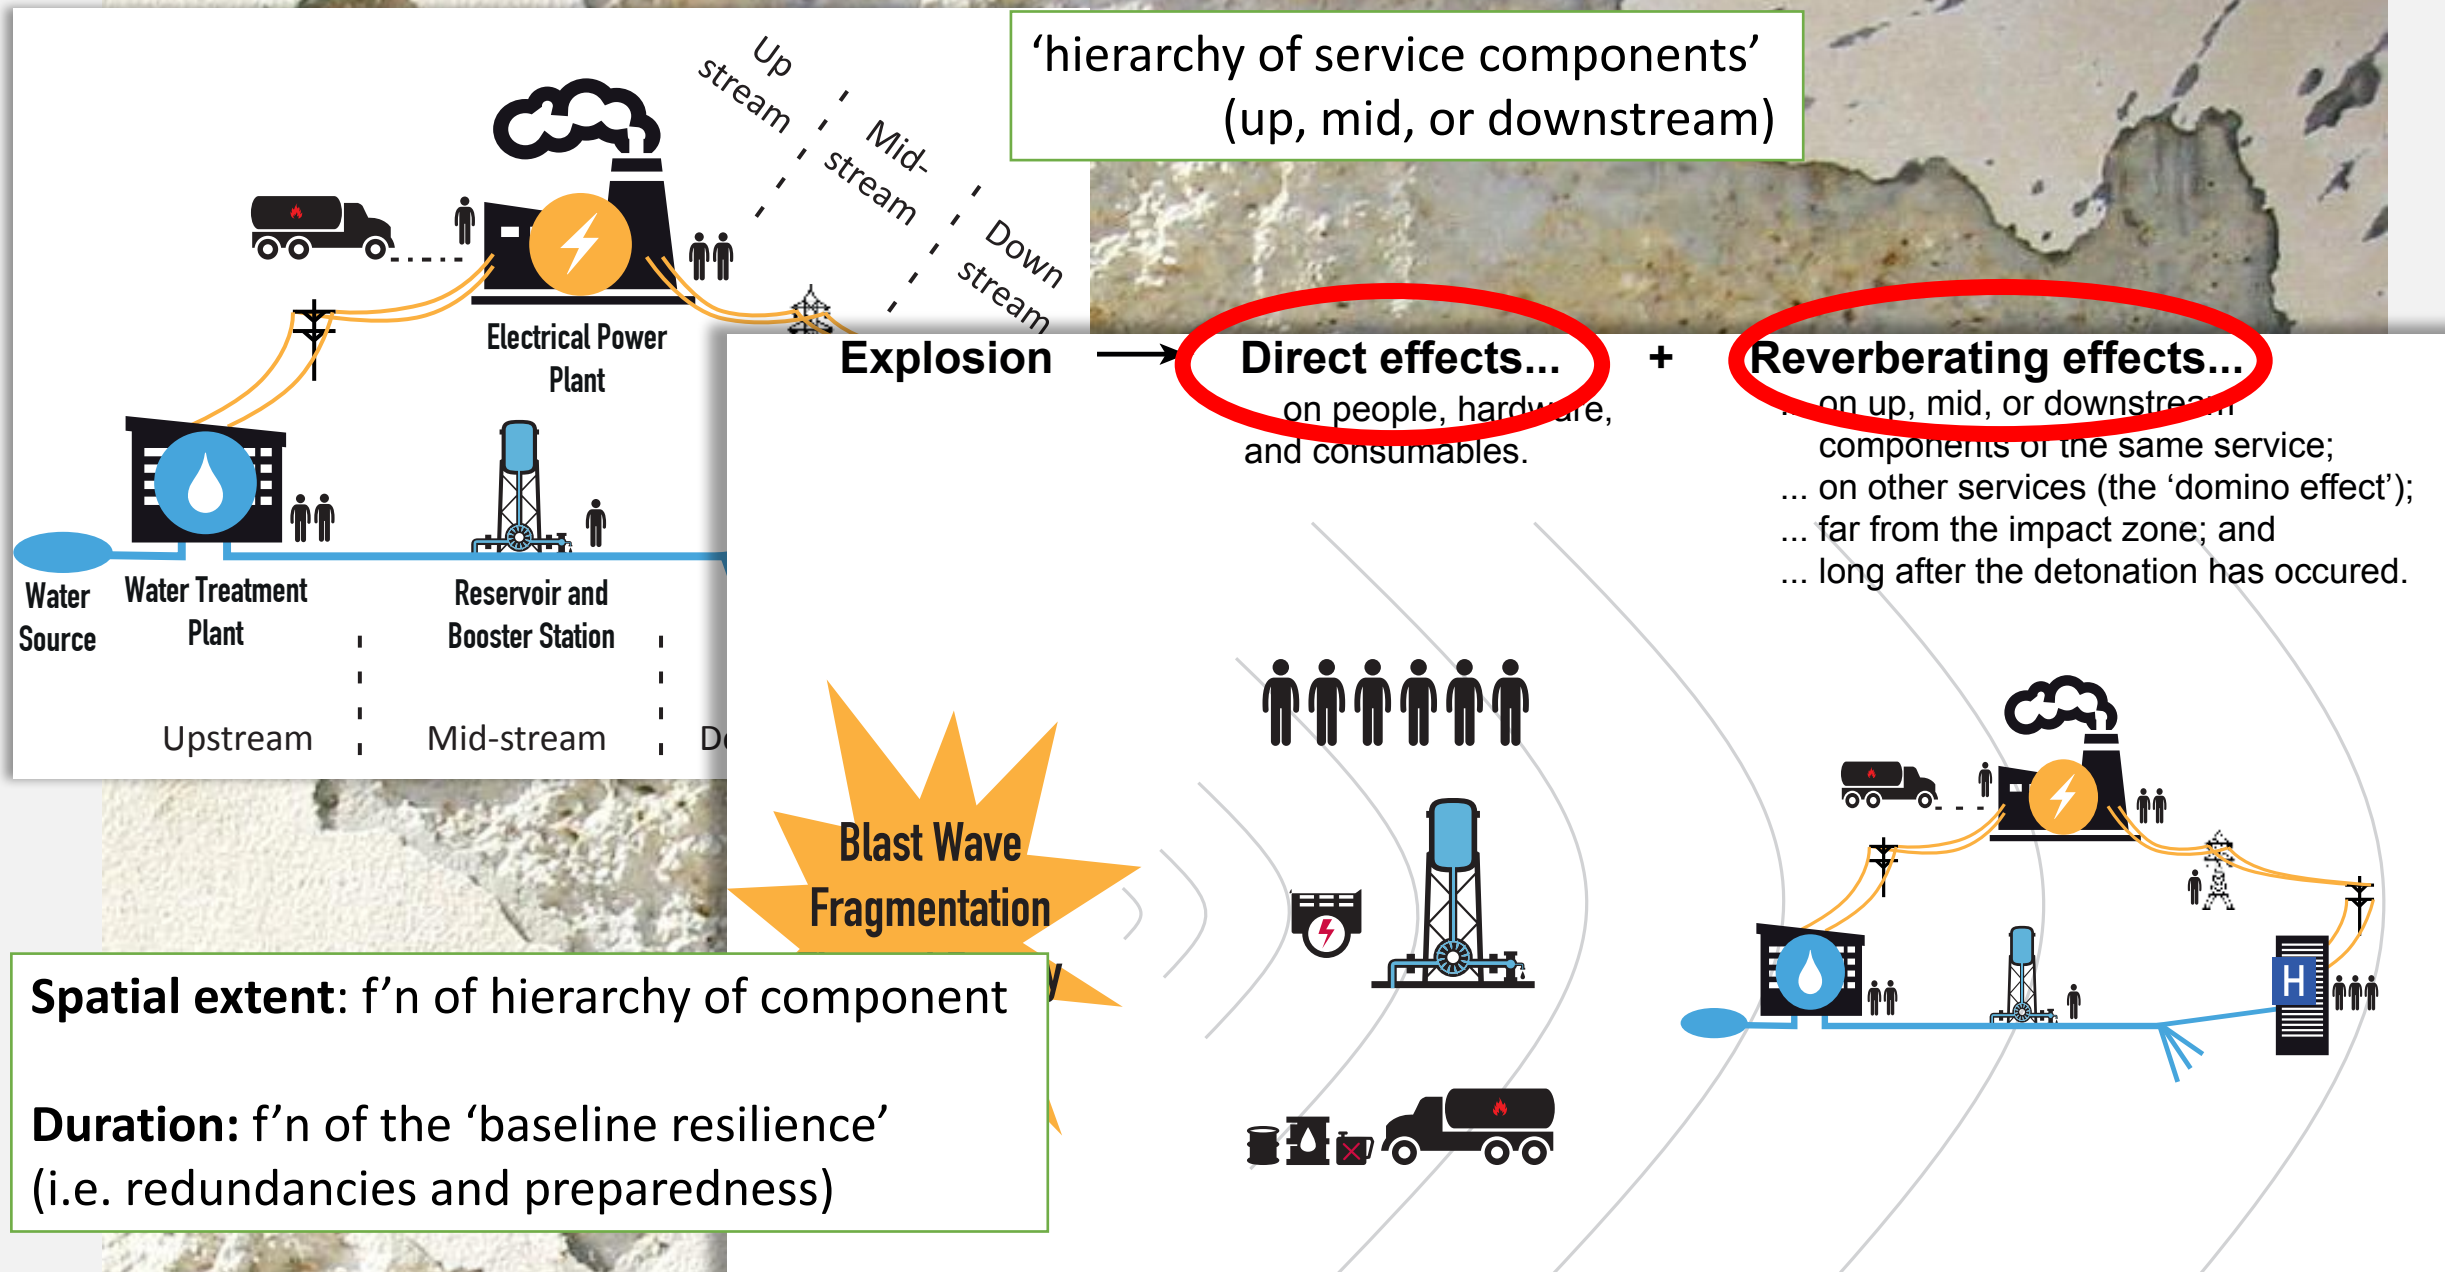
Up stream

Mid-stream

Down stream

'hierarchy of service components' (up, mid, or downstream)

Electrical Power Plant

Water Source

Water Treatment Plant

Reservoir and Booster Station

Upstream

Mid-stream

D

Explosion → Direct effects... on people, hardware, and consumables.

+ Reverberating effects... ... on up, mid, or downstream components of the same service; ... on other services (the 'domino effect'); ... far from the impact zone; and ... long after the detonation has occured.

Blast Wave
Fragmentation

H

**Spatial extent**: f'n of hierarchy of component

**Duration:** f'n of the 'baseline resilience' (i.e. redundancies and preparedness)